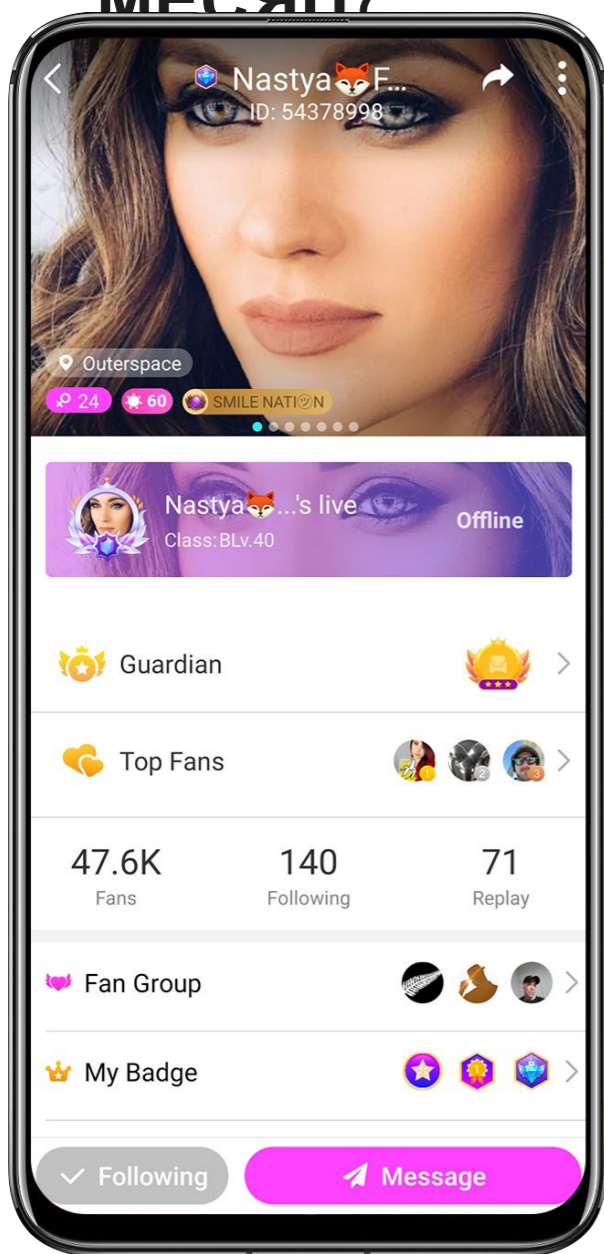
MEGAN?

Nastya🦊F...
ID: 54378998

Outerspace
24 60 SMILE NATION

Nastya🦊...'s live
Class: BLv.40
Offline

Guardian

Top Fans

| 47.6K | 140 | 71 |
|---|---|---|
| Fans | Following | Replay |

Fan Group

My Badge

Following
Message